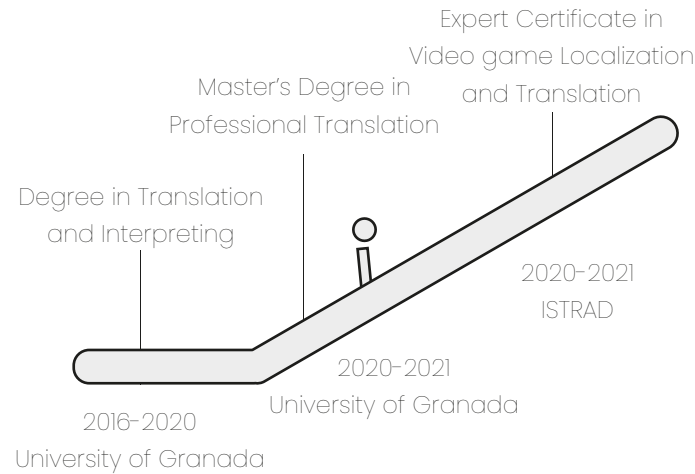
Expert Certificate in Video game Localization and Translation

Master's Degree in Professional Translation

Degree in Translation and Interpreting

2020-2021
ISTRAD

2020-2021
University of Granada

2016-2020
University of Granada